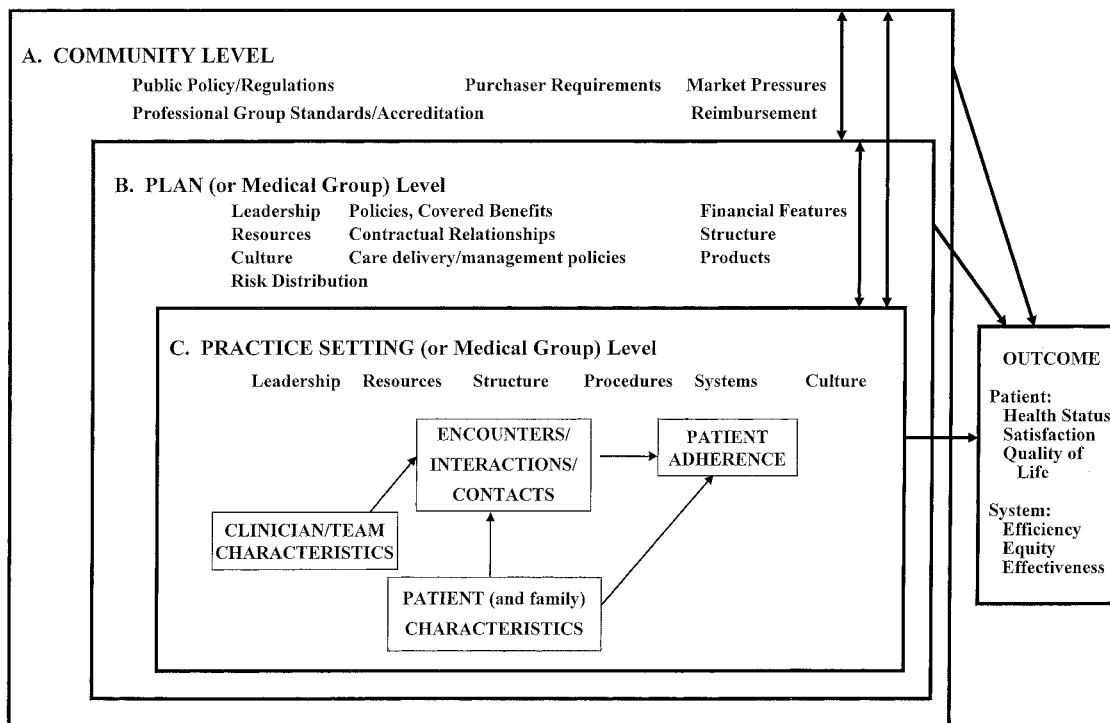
A. COMMUNITY LEVEL

Public Policy/Regulations Purchaser Requirements Market Pressures

Professional Group Standards/Accreditation Reimbursement

B. PLAN (or Medical Group) Level

Leadership Policies, Covered Benefits Financial Features

Resources Contractual Relationships Structure

Culture Care delivery/management policies Products

Risk Distribution

C. PRACTICE SETTING (or Medical Group) Level

Leadership Resources Structure Procedures Systems Culture

ENCOUNTERS/ INTERACTIONS/ CONTACTS

PATIENT ADHERENCE

CLINICIAN/TEAM CHARACTERISTICS

PATIENT (and family) CHARACTERISTICS

OUTCOME

Patient:
Health Status
Satisfaction
Quality of Life

System:
Efficiency
Equity
Effectiveness